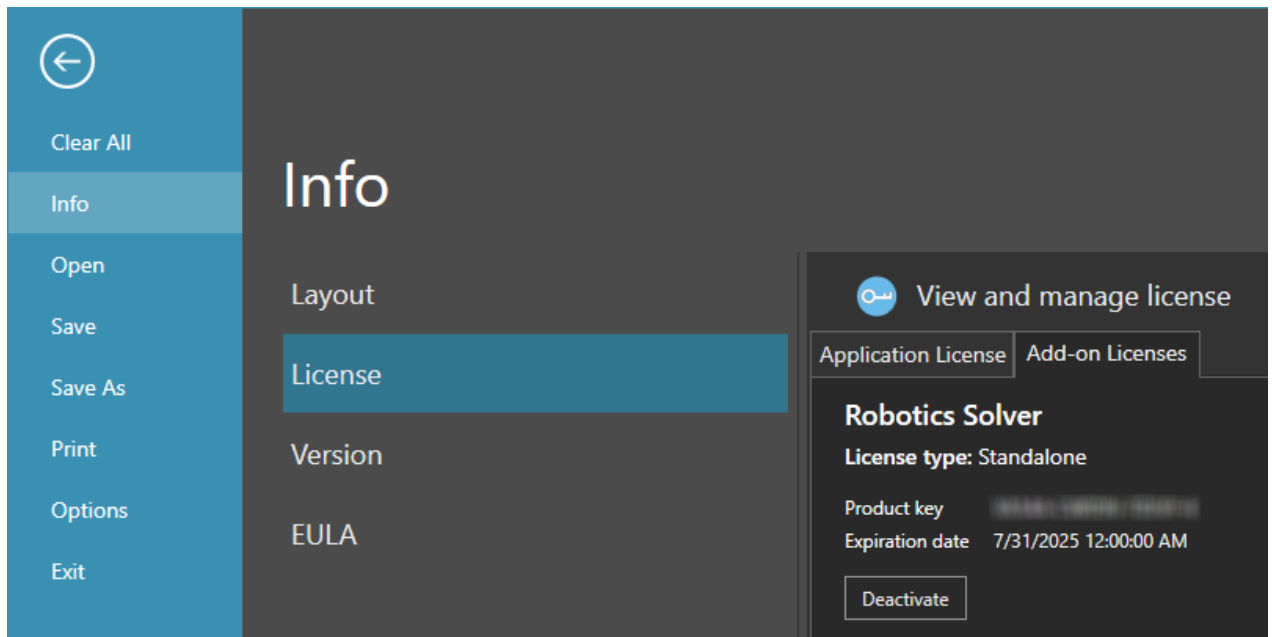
Clear All
Info
Open
Save
Save As
Print
Options
Exit

Info

Layout
License
Version
EULA

View and manage license

Application License
Add-on Licenses

Robotics Solver
**License type:** Standalone

Product key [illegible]
Expiration date 7/31/2025 12:00:00 AM

Deactivate